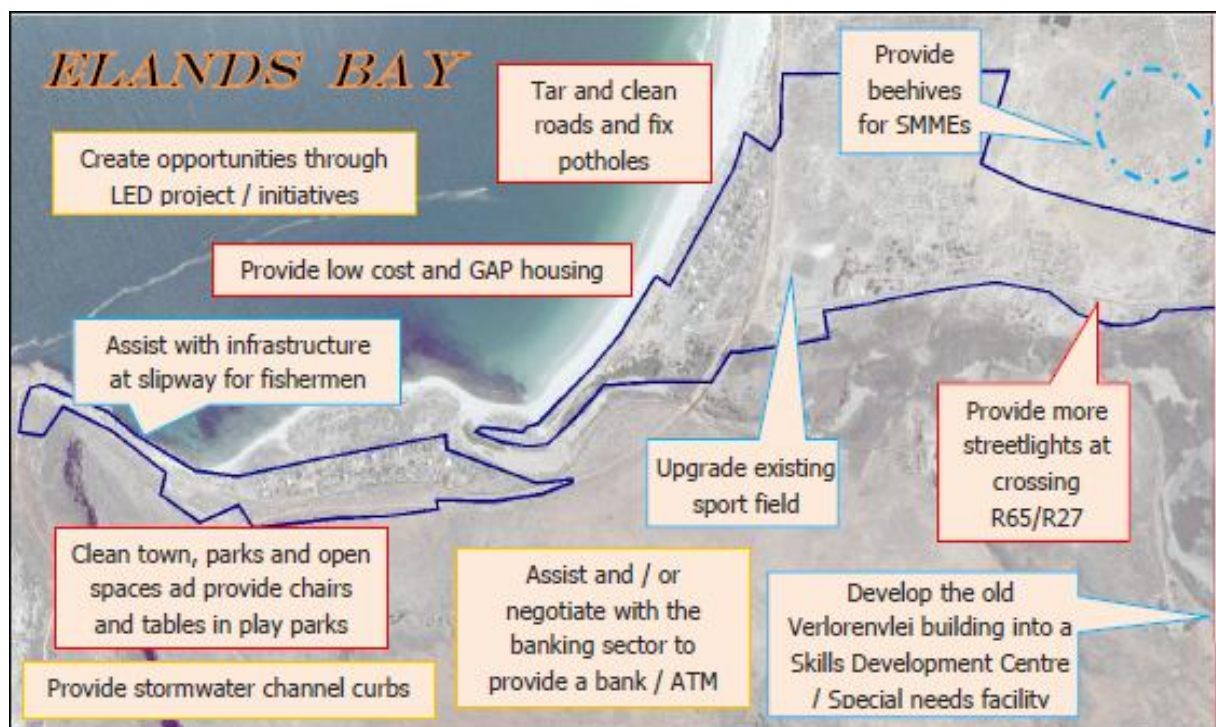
ELANDS BAY

Create opportunities through LED project / initiatives

Tar and clean roads and fix potholes

Provide beehives for SMMEs

Provide low cost and GAP housing

Assist with infrastructure at slipway for fishermen

Provide more streetlights at crossing R65/R27

Upgrade existing sport field

Clean town, parks and open spaces ad provide chairs and tables in play parks

Assist and / or negotiate with the banking sector to provide a bank / ATM

Develop the old Verlorenvlei building into a Skills Development Centre / Special needs facility

Provide stormwater channel curbs